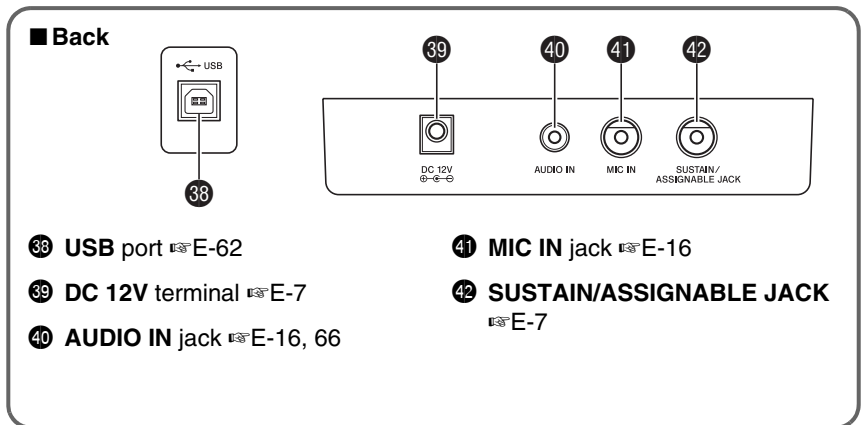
■ Back

USB

39 40 41 42

DC 12V

AUDIO IN

MIC IN

SUSTAIN/ ASSIGNABLE JACK

38

38 USB port ☞E-62

39 DC 12V terminal ☞E-7

40 AUDIO IN jack ☞E-16, 66

41 MIC IN jack ☞E-16

42 SUSTAIN/ASSIGNABLE JACK ☞E-7